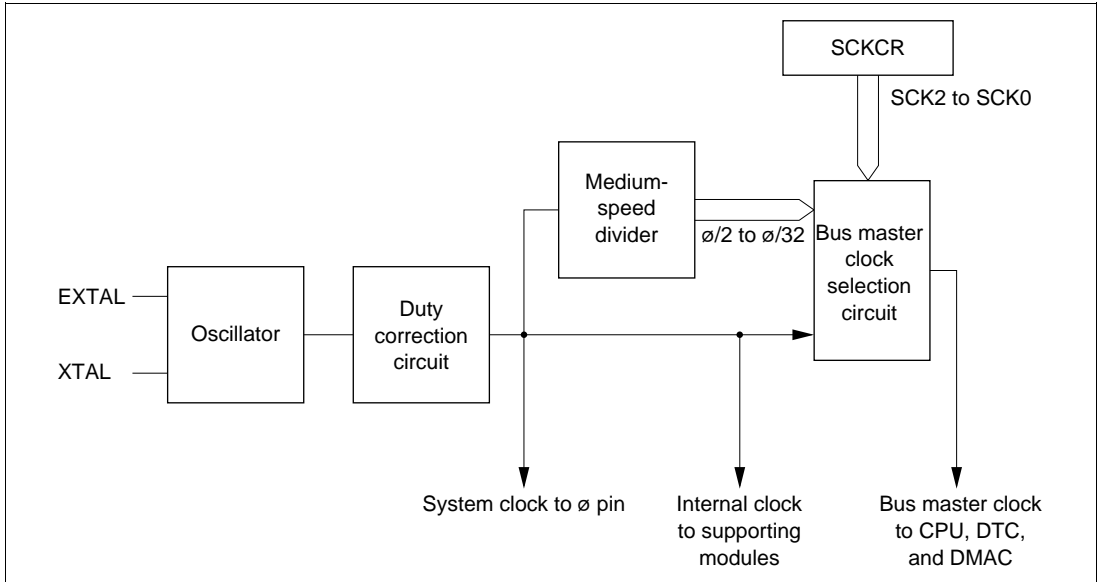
SCKCR

SCK2 to SCK0

Medium-speed divider

ø/2 to ø/32

Bus master clock selection circuit

EXTAL

XTAL

Oscillator

Duty correction circuit

System clock to ø pin

Internal clock to supporting modules

Bus master clock to CPU, DTC, and DMAC